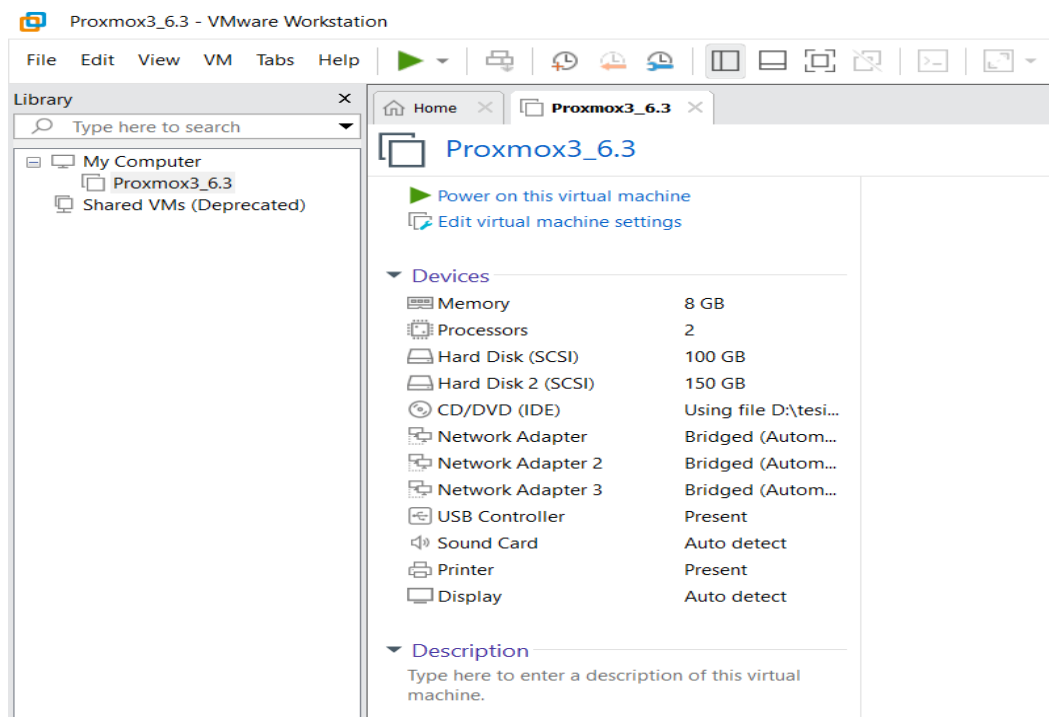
Proxmox3_6.3 - VMware Workstation

File Edit View VM Tabs Help

Library

Type here to search

My Computer
Proxmox3_6.3
Shared VMs (Deprecated)

Home
Proxmox3_6.3

Proxmox3_6.3

Power on this virtual machine
Edit virtual machine settings

Devices

| | |
|---|---|
| Memory | 8 GB |
| Processors | 2 |
| Hard Disk (SCSI) | 100 GB |
| Hard Disk 2 (SCSI) | 150 GB |
| CD/DVD (IDE) | Using file D:\tesi... |
| Network Adapter | Bridged (Autom... |
| Network Adapter 2 | Bridged (Autom... |
| Network Adapter 3 | Bridged (Autom... |
| USB Controller | Present |
| Sound Card | Auto detect |
| Printer | Present |
| Display | Auto detect |

Description

Type here to enter a description of this virtual machine.